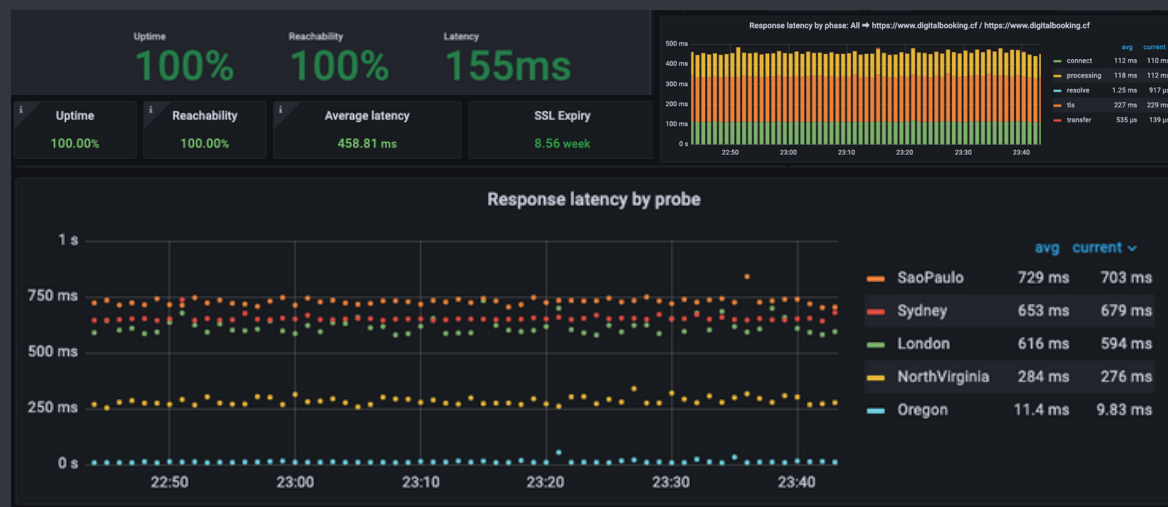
Uptime
100%

Reachability
100%

Latency
155ms

Uptime
100.00%

Reachability
100.00%

Average latency
458.81 ms

SSL Expiry
8.56 week

Response latency by phase: All ➡ https://www.digitalbooking.cf / https://www.digitalbooking.cf

500 ms
400 ms
300 ms
200 ms
100 ms
0 s
22:50 23:00 23:10 23:20 23:30 23:40

| | avg | current |
|---|---|---|
| connect | 112 ms | 110 ms |
| processing | 118 ms | 112 ms |
| resolve | 1.25 ms | 917 µs |
| tls | 227 ms | 229 ms |
| transfer | 535 µs | 139 µs |

Response latency by probe

1 s
750 ms
500 ms
250 ms
0 s
22:50 23:00 23:10 23:20 23:30 23:40

| | avg | current |
|---|---|---|
| SaoPaulo | 729 ms | 703 ms |
| Sydney | 653 ms | 679 ms |
| London | 616 ms | 594 ms |
| NorthVirginia | 284 ms | 276 ms |
| Oregon | 11.4 ms | 9.83 ms |